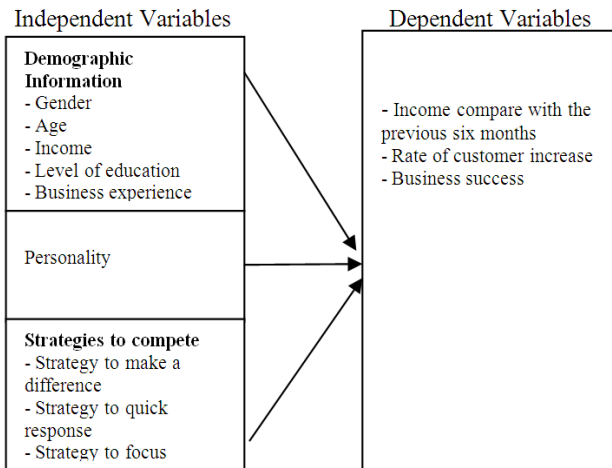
Independent Variables

Dependent Variables

Demographic Information
- Gender
- Age
- Income
- Level of education
- Business experience

Personality

Strategies to compete
- Strategy to make a difference
- Strategy to quick response
- Strategy to focus

- Income compare with the previous six months
- Rate of customer increase
- Business success